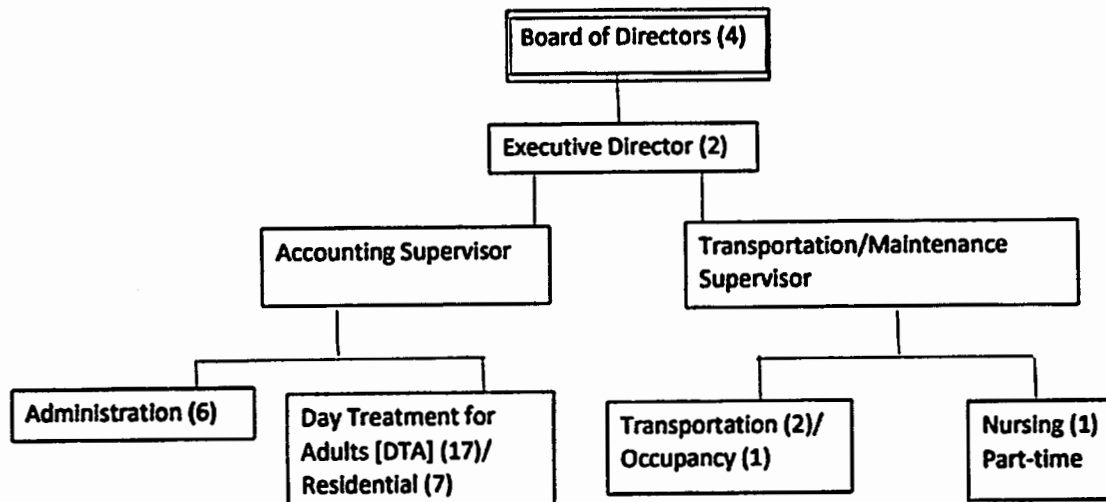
Board of Directors (4)

Executive Director (2)

Accounting Supervisor

Transportation/Maintenance Supervisor

Administration (6)

Day Treatment for Adults [DTA] (17)/ Residential (7)

Transportation (2)/ Occupancy (1)

Nursing (1) Part-time